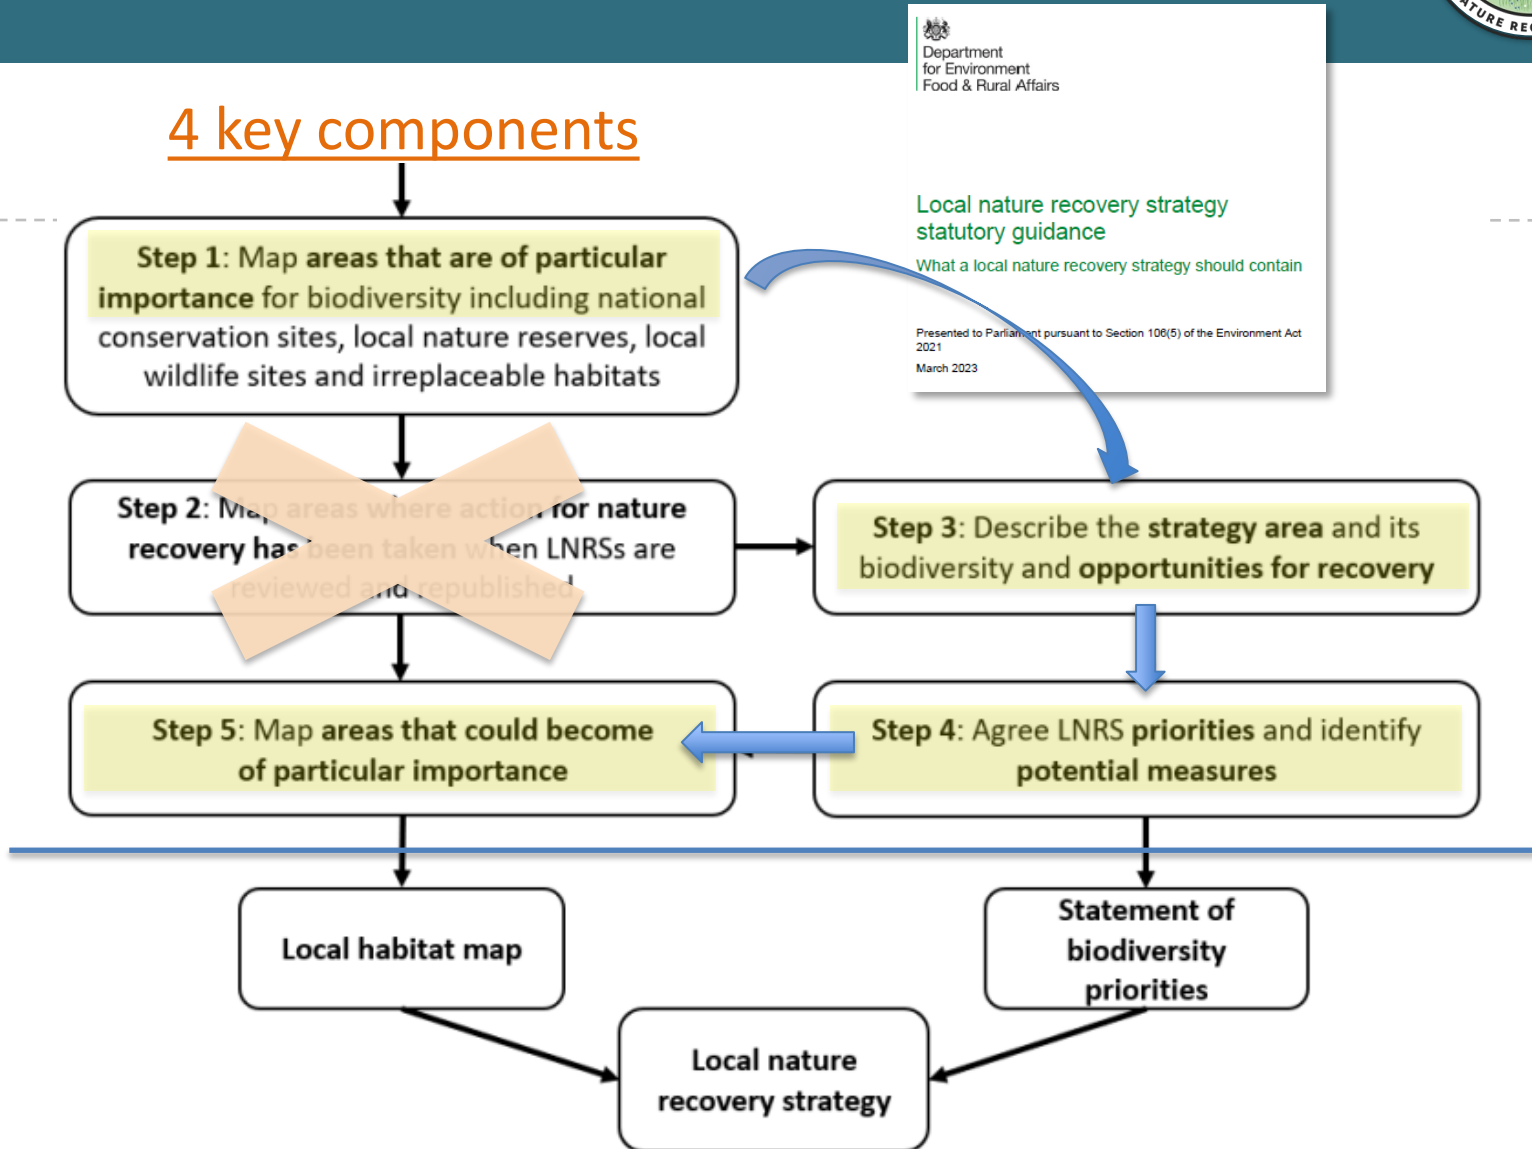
4 key components

Department for Environment Food & Rural Affairs

Local nature recovery strategy statutory guidance

What a local nature recovery strategy should contain

Presented to Parliament pursuant to Section 106(5) of the Environment Act 2021

March 2023

Step 1: Map areas that are of particular importance for biodiversity including national conservation sites, local nature reserves, local wildlife sites and irreplaceable habitats

Step 2: Map areas where action for nature recovery has been taken when LNRSs are reviewed and republished

Step 3: Describe the strategy area and its biodiversity and opportunities for recovery

Step 5: Map areas that could become of particular importance

Step 4: Agree LNRS priorities and identify potential measures

Local habitat map

Statement of biodiversity priorities

Local nature recovery strategy

TURE RE